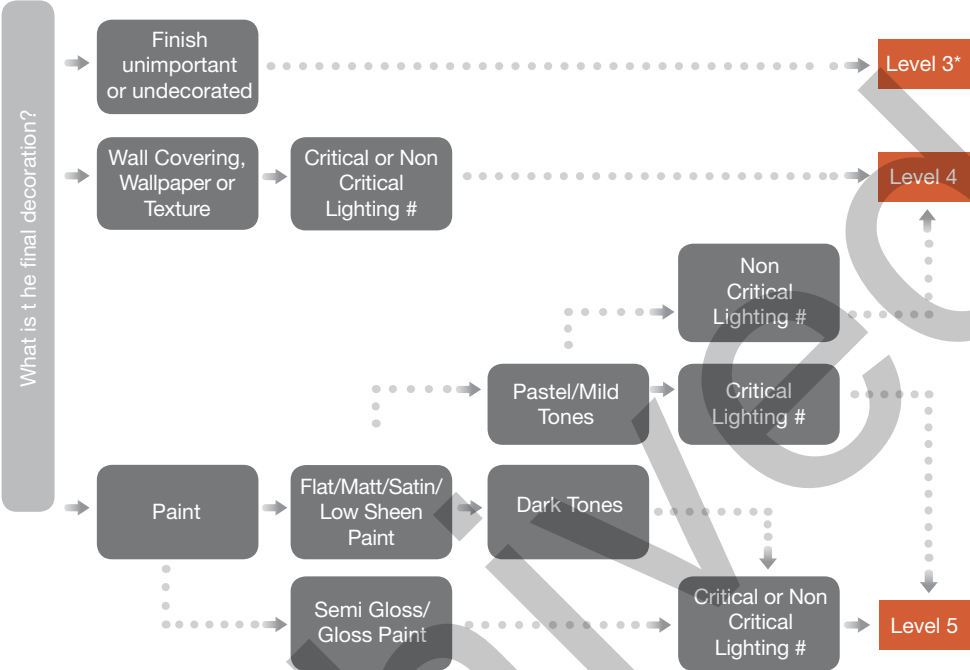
What is t he final decoration?

Finish unimportant or undecorated

Level 3*

Wall Covering, Wallpaper or Texture

Critical or Non Critical Lighting #

Level 4

Non Critical Lighting #

Pastel/Mild Tones

Critical Lighting #

Paint

Flat/Matt/Satin/ Low Sheen Paint

Dark Tones

Semi Gloss/ Gloss Paint

Critical or Non Critical Lighting #

Level 5